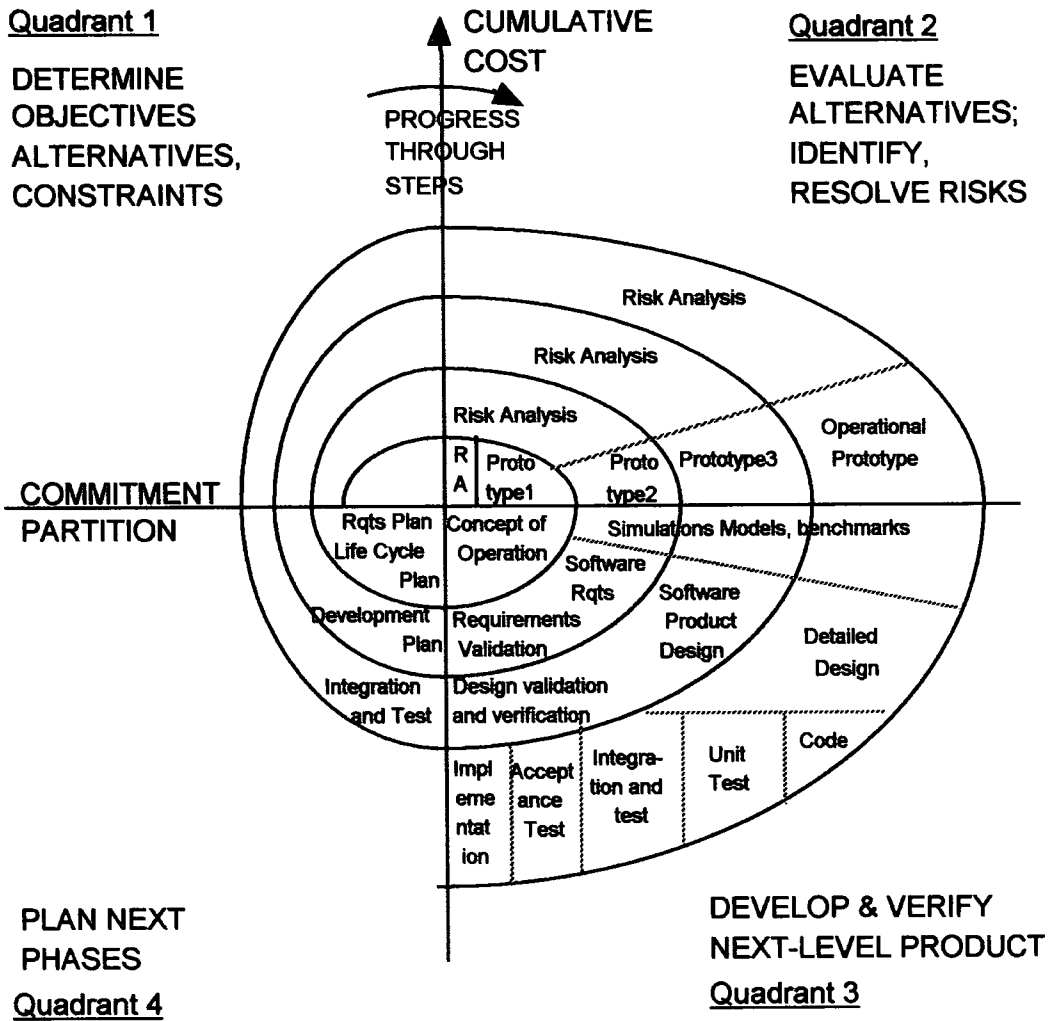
Quadrant 1

DETERMINE OBJECTIVES ALTERNATIVES, CONSTRAINTS

CUMULATIVE COST

PROGRESS THROUGH STEPS

Quadrant 2

EVALUATE ALTERNATIVES; IDENTIFY, RESOLVE RISKS

Risk Analysis

Risk Analysis

Risk Analysis

R A

Proto type1

Proto type2

Prototype3

Operational Prototype

COMMITMENT PARTITION

Rqts Plan Life Cycle Plan

Concept of Operation

Simulations Models, benchmarks

Software Rqts

Development Plan

Requirements Validation

Software Product Design

Detailed Design

Integration and Test

Design validation and verification

Impl eme ntat ion

Accept ance Test

Integra- tion and test

Unit Test

Code

PLAN NEXT PHASES

Quadrant 4

DEVELOP & VERIFY NEXT-LEVEL PRODUCT

Quadrant 3